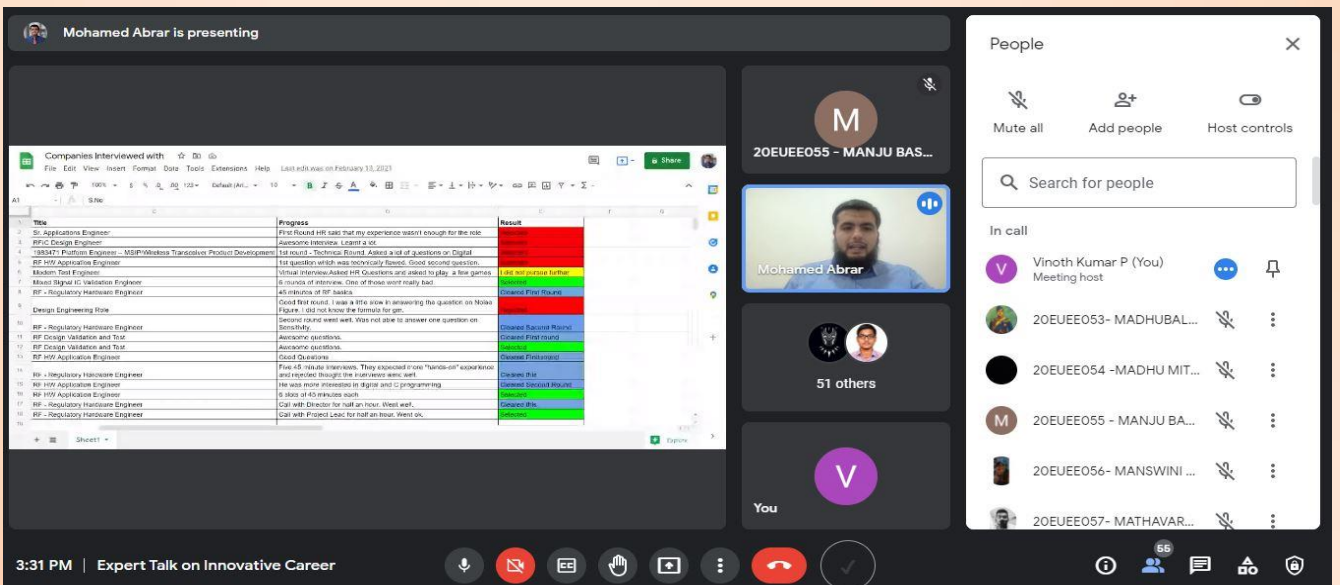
Mohamed Abrar is presenting

Companies Interviewed with
File Edit View Insert Format Data Tools Extensions Help Last edit was on February 13, 2021
Share

| | Title | Progress | Result |
|---|---|---|---|
| 2 | Sr. Applications Engineer | First Round HR said that my experience wasn't enough for the role | Rejected |
| 3 | RFIC Design Engineer | Awesome Interview. Learnt a lot. | Rejected |
| 4 | 1983471 Platform Engineer – MSIP/Wireless Transceiver Product Development | 1st round - Technical Round. Asked a lot of questions on Digital | Rejected |
| 5 | RF HW Application Engineer | 1st question which was technically flawed. Good second question. | Rejected |
| 6 | Modem Test Engineer | Virtual Interview.Asked HR Questions and asked to play a few games | I did not pursue further |
| 7 | Mixed Signal IC Validation Engineer | 6 rounds of interview. One of those went really bad. | Selected |
| 8 | RF - Regulatory Hardware Engineer | 45 minutes of RF basics | Cleared First Round |
| 9 | Design Engineering Role | Good first round. I was a little slow in answering the question on Noise Figure. I did not know the formula for gm. | Rejected |
| 10 | RF - Regulatory Hardware Engineer | Second round went well. Was not able to answer one question on Sensitivity. | Cleared Second Round |
| 11 | RF Design Validation and Test | Awesome questions. | Cleared First round |
| 12 | RF Design Validation and Test | Awesome questions. | Selected |
| 13 | RF HW Application Engineer | Good Questions | Cleared First round |
| 15 | RF - Regulatory Hardware Engineer | Five 45 minute interviews. They expected more "hands-on" experience and rejected thought the interviews went well. | Cleared this |
| 15 | RF HW Application Engineer | He was more interested in digital and C programming | Cleared Second Round |
| 16 | RF HW Application Engineer | 6 slots of 45 minutes each | Selected |
| 17 | RF - Regulatory Hardware Engineer | Call with Director for half an hour. Went well. | Cleared this |
| 18 | RF - Regulatory Hardware Engineer | Call with Project Lead for half an hour. Went ok. | Selected |

Sheet1
Explore

20EUEE055 - MANJU BAS...
Mohamed Abrar
51 others
You

People
Mute all
Add people
Host controls
Search for people
In call
Vinoth Kumar P (You)
Meeting host
20EUEE053- MADHUBAL...
20EUEE054 -MADHU MIT...
20EUEE055 - MANJU BA...
20EUEE056- MANSWINI ...
20EUEE057- MATHAVAR...

3:31 PM | Expert Talk on Innovative Career
66